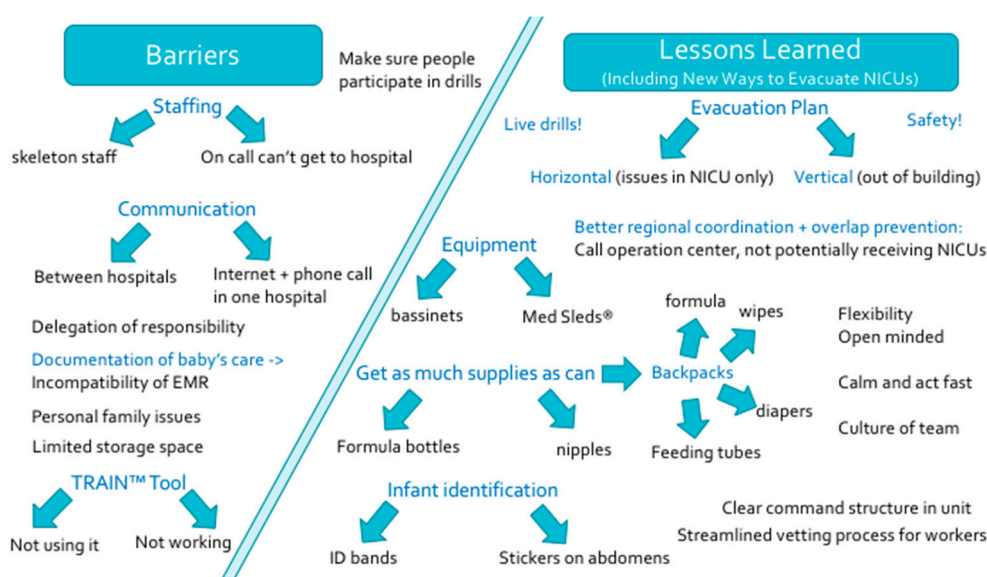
Barriers

Make sure people participate in drills

Staffing

skeleton staff

On call can't get to hospital

Communication

Between hospitals

Internet + phone call in one hospital

Delegation of responsibility

Documentation of baby's care ->
Incompatibility of EMR

Personal family issues

Limited storage space

TRAIN™ Tool

Not using it

Not working

Lessons Learned
(Including New Ways to Evacuate NICUs)

Live drills!

Evacuation Plan

Safety!

Horizontal (issues in NICU only)

Vertical (out of building)

Better regional coordination + overlap prevention:
Call operation center, not potentially receiving NICUs

Equipment

bassinets

Med Sleds®

formula

wipes

Flexibility
Open minded

Get as much supplies as can

Backpacks

Calm and act fast

diapers

Culture of team

Formula bottles

nipples

Feeding tubes

Infant identification

Clear command structure in unit

Streamlined vetting process for workers

ID bands

Stickers on abdomens